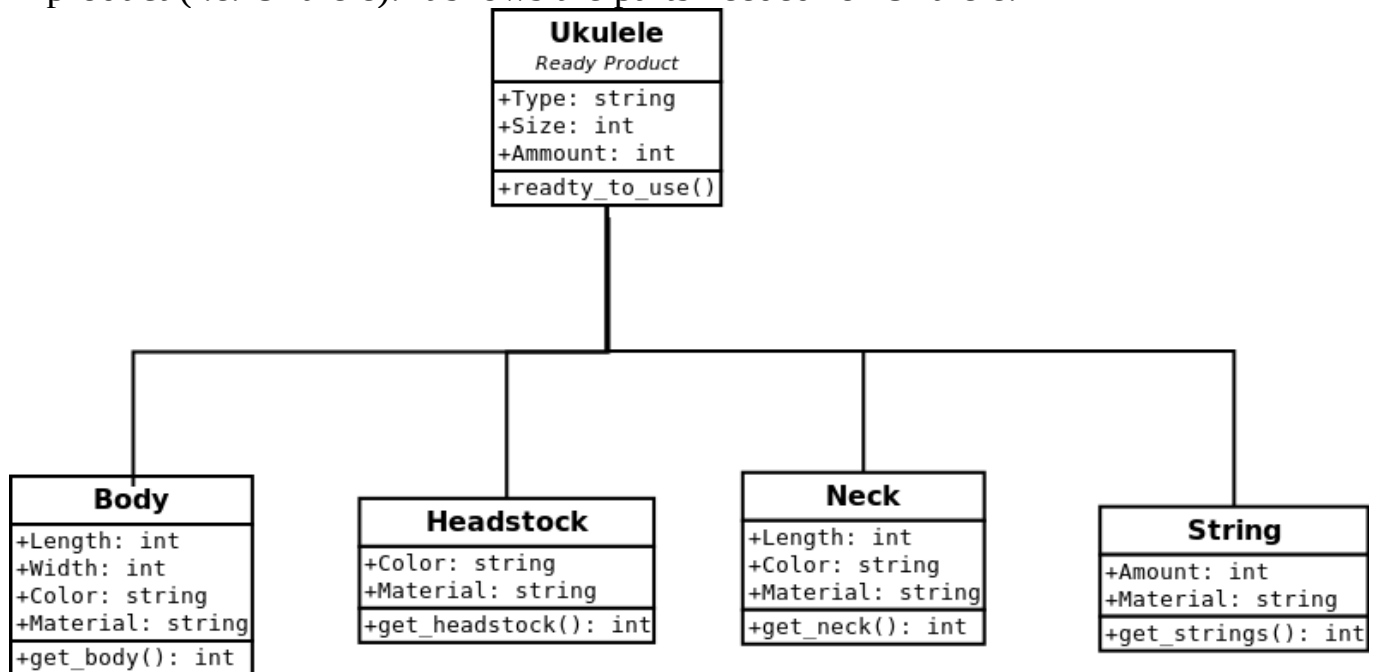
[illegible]

Ukulele
Ready Product
+Type: string
+Size: int
+Ammount: int
+readty_to_use()

Body
+Length: int
+Width: int
+Color: string
+Material: string
+get_body(): int

Headstock
+Color: string
+Material: string
+get_headstock(): int

Neck
+Length: int
+Color: string
+Material: string
+get_neck(): int

String
+Amount: int
+Material: string
+get_strings(): int